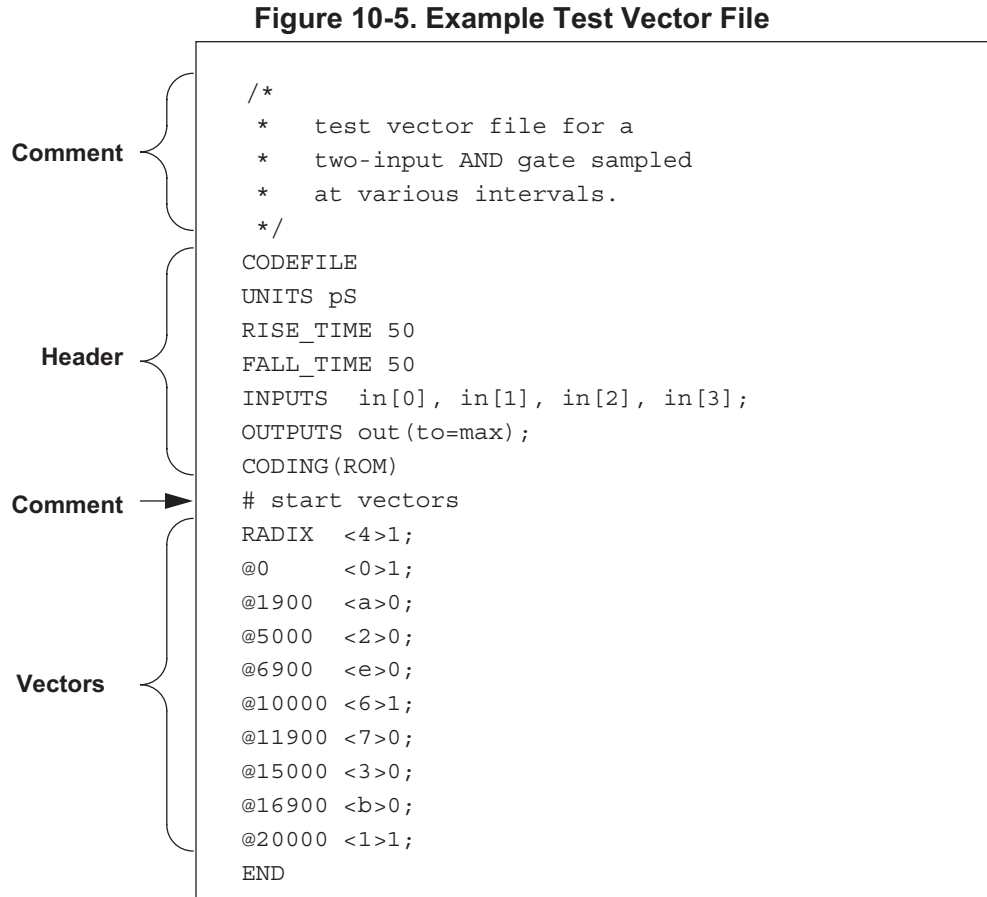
Figure 10-5. Example Test Vector File

Comment

Header

Comment

Vectors

/*
 * test vector file for a
 * two-input AND gate sampled
 * at various intervals.
 */
CODEFILE
UNITS pS
RISE_TIME 50
FALL_TIME 50
INPUTS in[0], in[1], in[2], in[3];
OUTPUTS out(to=max);
CODING(ROM)
# start vectors
RADIX <4>1;
@0 <0>1;
@1900 <a>0;
@5000 <2>0;
@6900 <e>0;
@10000 <6>1;
@11900 <7>0;
@15000 <3>0;
@16900 <b>0;
@20000 <1>1;
END